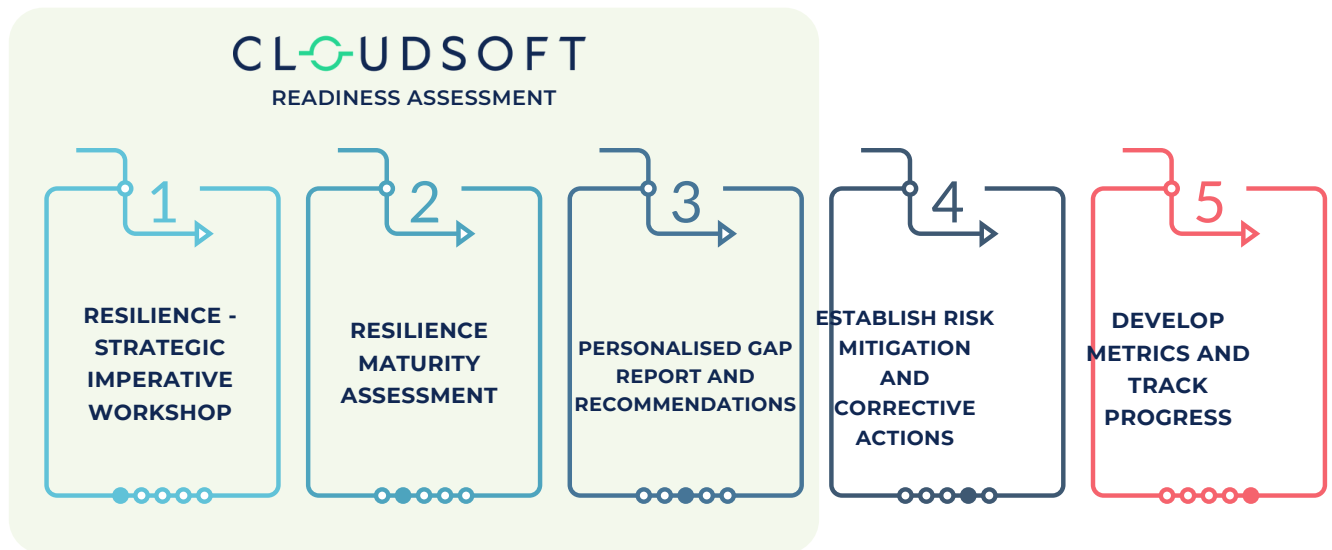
CLOUDSOFT
READINESS ASSESSMENT

1
RESILIENCE - STRATEGIC IMPERATIVE WORKSHOP

2
RESILIENCE MATURITY ASSESSMENT

3
PERSONALISED GAP REPORT AND RECOMMENDATIONS

4
ESTABLISH RISK MITIGATION AND CORRECTIVE ACTIONS

5
DEVELOP METRICS AND TRACK PROGRESS